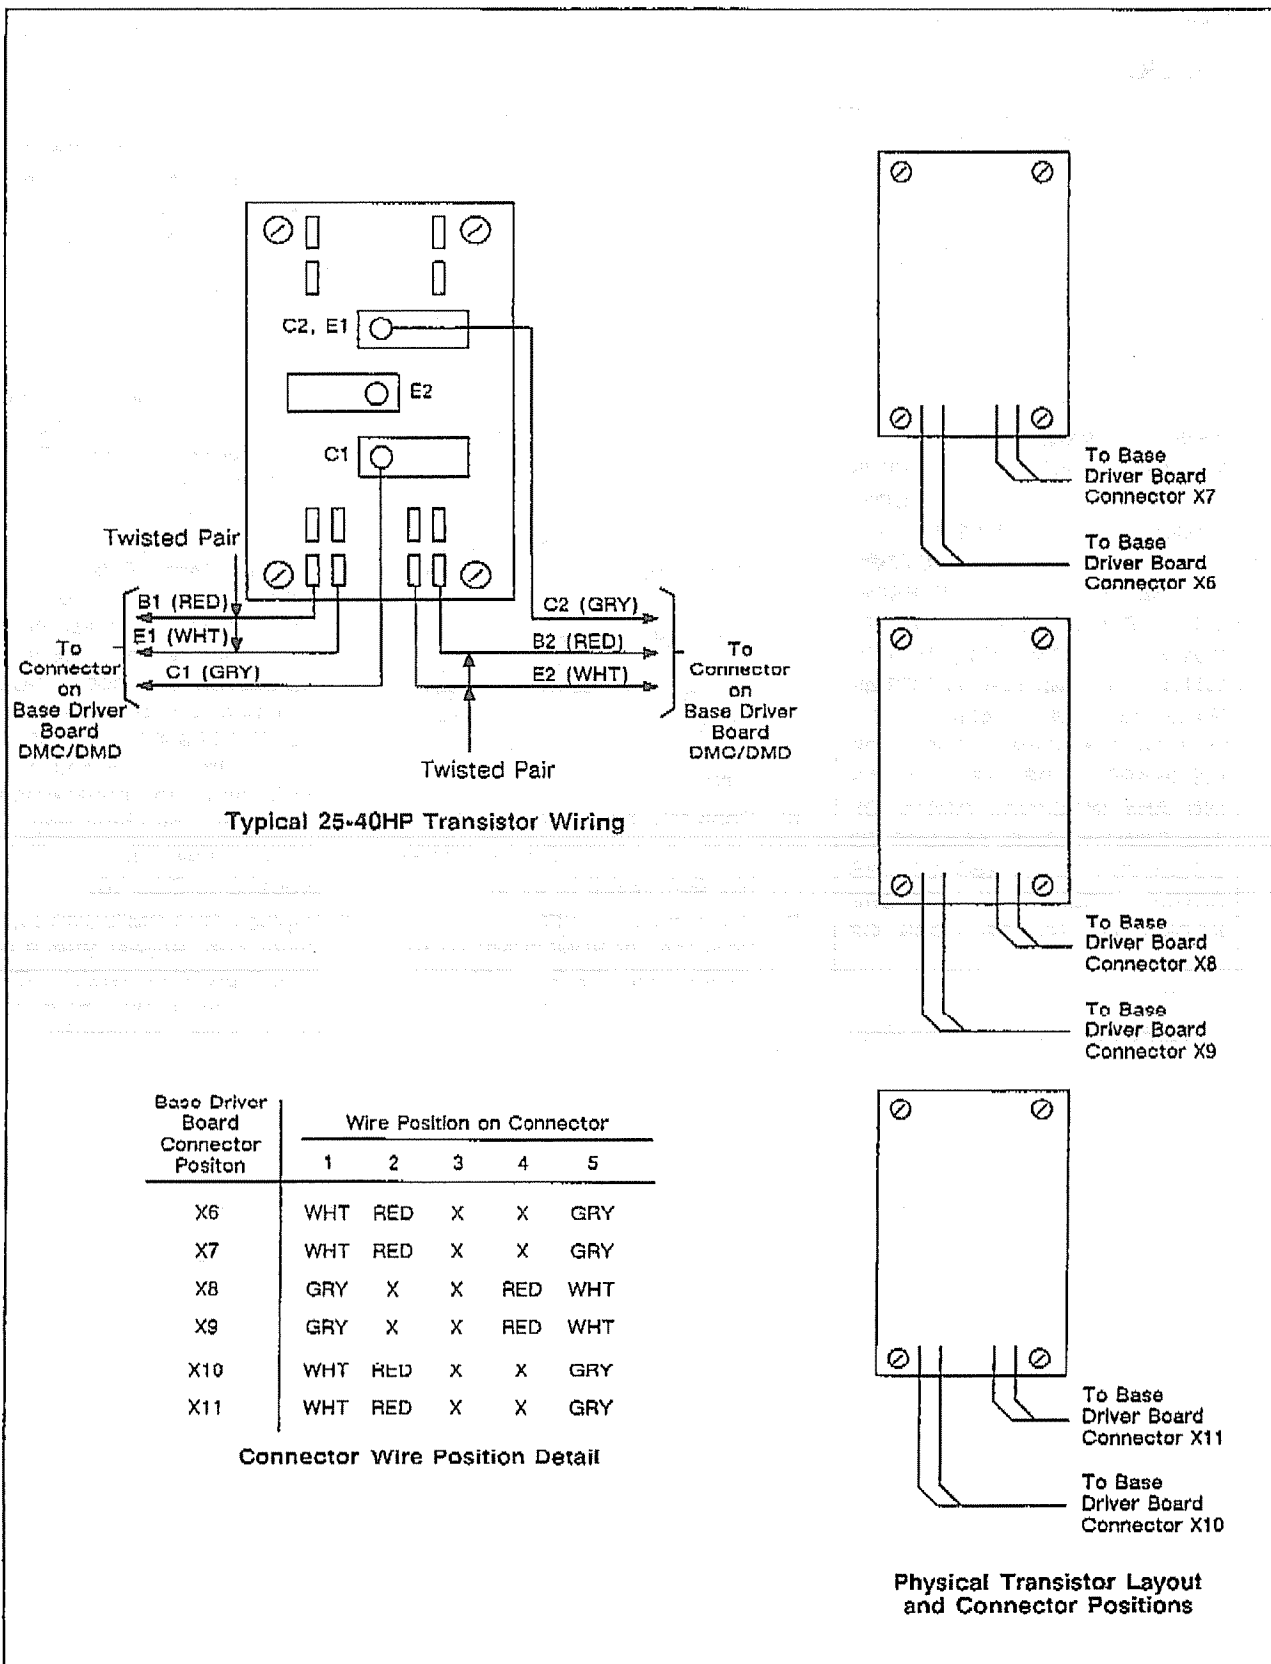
C2, E1

E2

C1

Twisted Pair

B1 (RED)

E1 (WHT)

C1 (GRY)

To Connector on Base Driver Board DMC/DMD

C2 (GRY)

B2 (RED)

E2 (WHT)

To Connector on Base Driver Board DMC/DMD

Twisted Pair

Typical 25-40HP Transistor Wiring

To Base Driver Board Connector X7

To Base Driver Board Connector X6

To Base Driver Board Connector X8

To Base Driver Board Connector X9

To Base Driver Board Connector X11

To Base Driver Board Connector X10

Physical Transistor Layout and Connector Positions

| Base Driver Board Connector Positon | Wire Position on Connector 1 | 2 | 3 | 4 | 5 |
|---|---|---|---|---|---|
| X6 | WHT | RED | X | X | GRY |
| X7 | WHT | RED | X | X | GRY |
| X8 | GRY | X | X | RED | WHT |
| X9 | GRY | X | X | RED | WHT |
| X10 | WHT | RED | X | X | GRY |
| X11 | WHT | RED | X | X | GRY |

Connector Wire Position Detail